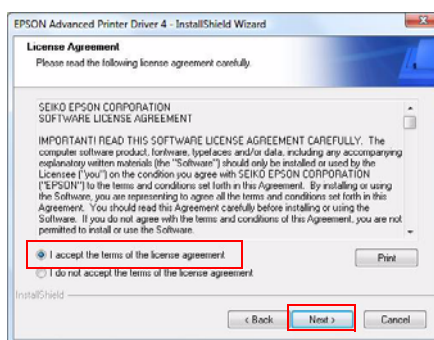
EPSON Advanced Printer Driver 4 - InstallShield Wizard

License Agreement
Please read the following license agreement carefully.

SEIKO EPSON CORPORATION
SOFTWARE LICENSE AGREEMENT

IMPORTANT! READ THIS SOFTWARE LICENSE AGREEMENT CAREFULLY. The computer software product, fontware, typefaces and/or data, including any accompanying explanatory written materials (the "Software") should only be installed or used by the Licensee ("you") on the condition you agree with SEIKO EPSON CORPORATION ("EPSON") to the terms and conditions set forth in this Agreement. By installing or using the Software, you are representing to agree all the terms and conditions set forth in this Agreement. You should read this Agreement carefully before installing or using the Software. If you do not agree with the terms and conditions of this Agreement, you are not permitted to install or use the Software.

I accept the terms of the license agreement

I do not accept the terms of the license agreement

Print

InstallShield

< Back

Next >

Cancel